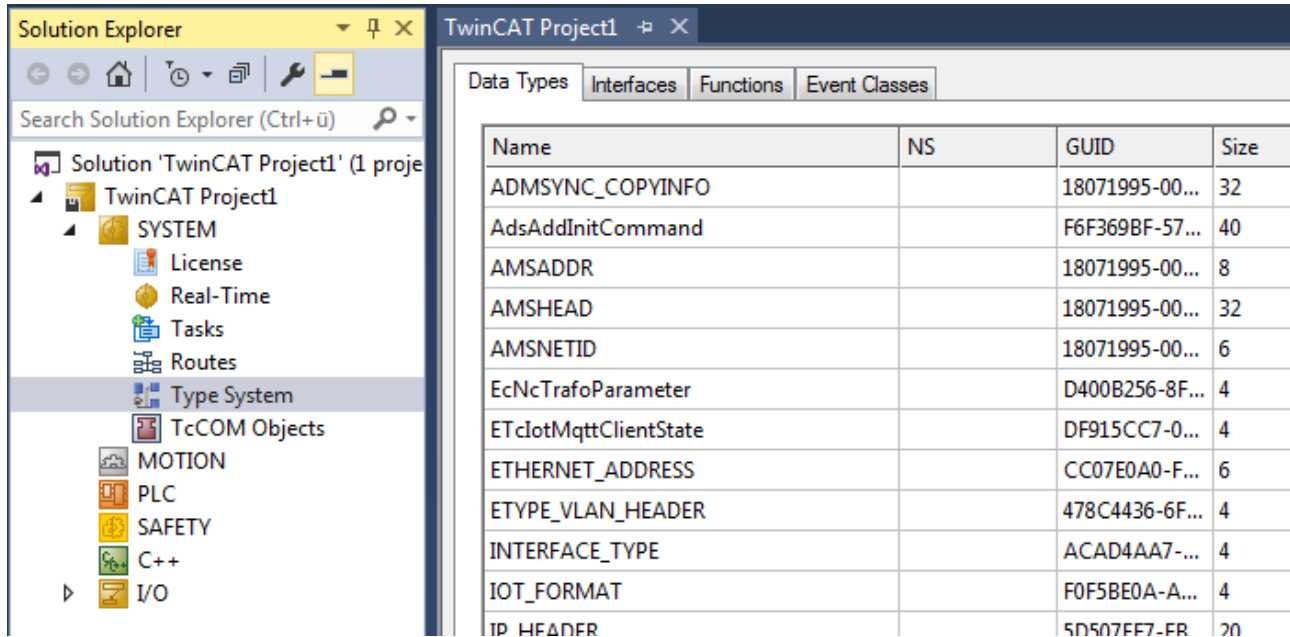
Solution Explorer

Search Solution Explorer (Ctrl+ü)

Solution 'TwinCAT Project1' (1 proje
TwinCAT Project1
SYSTEM
License
Real-Time
Tasks
Routes
Type System
TcCOM Objects
MOTION
PLC
SAFETY
C++
I/O

TwinCAT Project1

Data Types | Interfaces | Functions | Event Classes

| Name | NS | GUID | Size |
|---|---|---|---|
| ADMSYNC_COPYINFO | | 18071995-00... | 32 |
| AdsAddInitCommand | | F6F369BF-57... | 40 |
| AMSADDR | | 18071995-00... | 8 |
| AMSHEAD | | 18071995-00... | 32 |
| AMSNETID | | 18071995-00... | 6 |
| EcNcTrafoParameter | | D400B256-8F... | 4 |
| ETcIotMqttClientState | | DF915CC7-0... | 4 |
| ETHERNET_ADDRESS | | CC07E0A0-F... | 6 |
| ETYPE_VLAN_HEADER | | 478C4436-6F... | 4 |
| INTERFACE_TYPE | | ACAD4AA7-... | 4 |
| IOT_FORMAT | | F0F5BE0A-A... | 4 |
| IP_HEADER | | 5D507EE7-EB... | 20 |